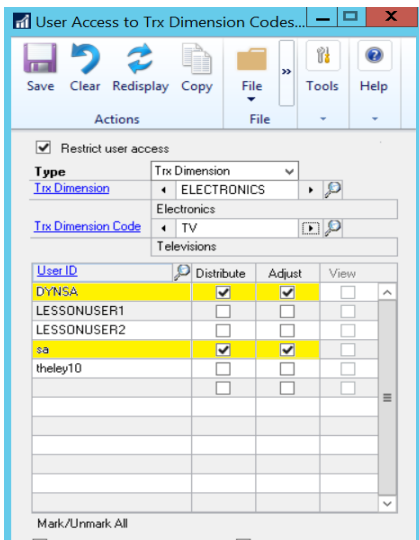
User Access to Trx Dimension Codes...

Save Clear Redisplay Copy
Actions
File
File
Tools
Help

Restrict user access

Type Trx Dimension
Trx Dimension ELECTRONICS
Electronics
Trx Dimension Code TV
Televisions

| User ID | Distribute | Adjust | View |
|---|---|---|---|
| DYNSA | ✓ | ✓ | |
| LESSONUSER1 | | | |
| LESSONUSER2 | | | |
| sa | ✓ | ✓ | |
| theley10 | | | |

Mark/Unmark All